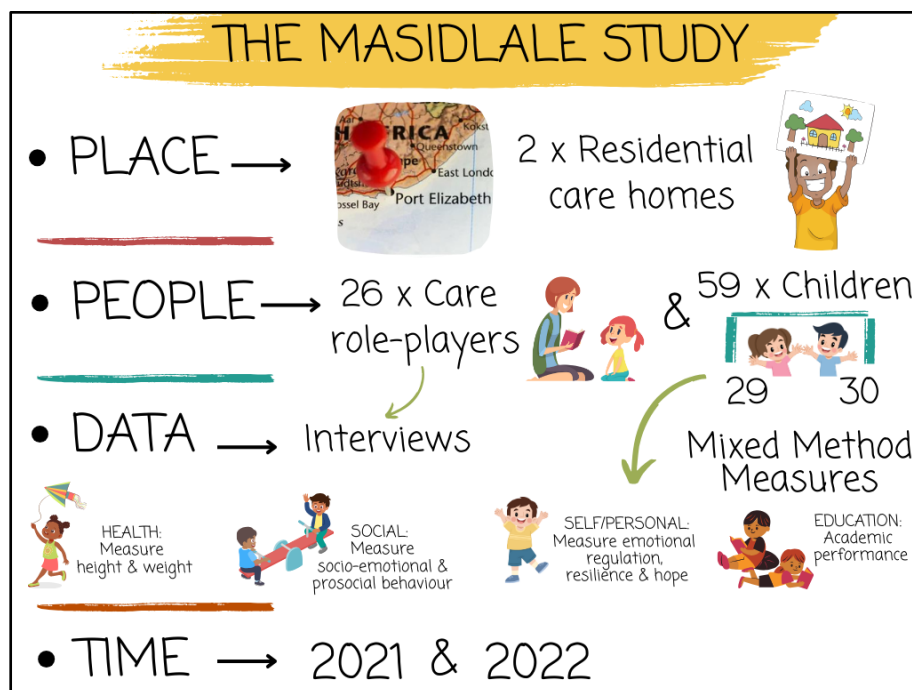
THE MASIDLALE STUDY

• PLACE ⟶

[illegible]RICA
Kokst
Queenstown
East London
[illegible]ossel Bay
Port Elizabeth

2 x Residential care homes

• PEOPLE ⟶ 26 x Care role-players & 59 x Children

29 30

• DATA ⟶ Interviews

Mixed Method Measures

HEALTH: Measure height & weight

SOCIAL: Measure socio-emotional & prosocial behaviour

SELF/PERSONAL: Measure emotional regulation, resilience & hope

EDUCATION: Academic performance

• TIME ⟶ 2021 & 2022